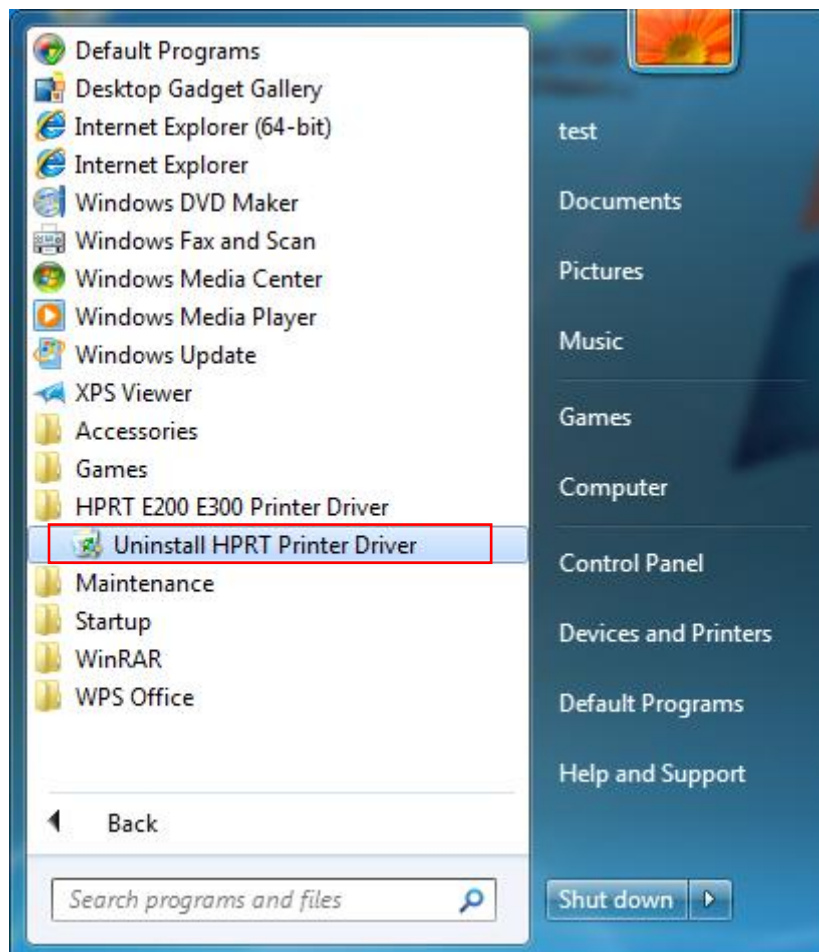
Default Programs
Desktop Gadget Gallery
Internet Explorer (64-bit)
Internet Explorer
Windows DVD Maker
Windows Fax and Scan
Windows Media Center
Windows Media Player
Windows Update
XPS Viewer
Accessories
Games
HPRT E200 E300 Printer Driver
Uninstall HPRT Printer Driver
Maintenance
Startup
WinRAR
WPS Office

Back

Search programs and files

test
Documents
Pictures
Music
Games
Computer
Control Panel
Devices and Printers
Default Programs
Help and Support

Shut down